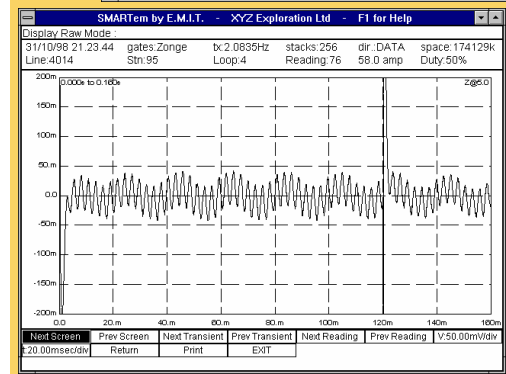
SMARTem by E.M.I.T. - XYZ Exploration Ltd - F1 for Help

Display Raw Mode :

31/10/98 21.23.44 gates:Zonge tx:2.0835Hz stacks:256 dir.:DATA space:174129k
Line:4014 Stn:95 Loop:4 Reading:76 58.0 amp Duty:50%

0.000s to 0.160s

Z@5.0

200m
150m
100m
50 m
0.0
-50m
-100m
-150m
-200m

0.0 20 m 40 m 60 m 80 m 100m 120m 140m 160m

| Next Screen | Prev Screen | Next Transient | Prev Transient | Next Reading | Prev Reading | V:50.00mV/div |
|---|---|---|---|---|---|---|
| t:20.00msec/div | Return | Print | EXIT | | | |